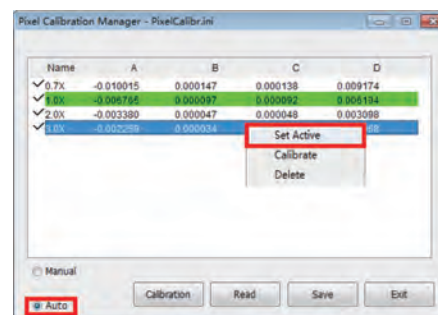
Pixel Calibration Manager - PixelCalibr.ini

| Name | A | B | C | D |
|---|---|---|---|---|
| ✓0.7X | -0.010015 | 0.000147 | 0.000138 | 0.009174 |
| ✓1.0X | -0.006765 | 0.000097 | 0.000092 | 0.006194 |
| ✓2.0X | -0.003380 | 0.000047 | 0.000048 | 0.003098 |
| ✓3.0X | -0.002259 | 0.000034 | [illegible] | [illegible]68 |

Set Active
Calibrate
Delete

Manual
Auto

Calibration
Read
Save
Exit